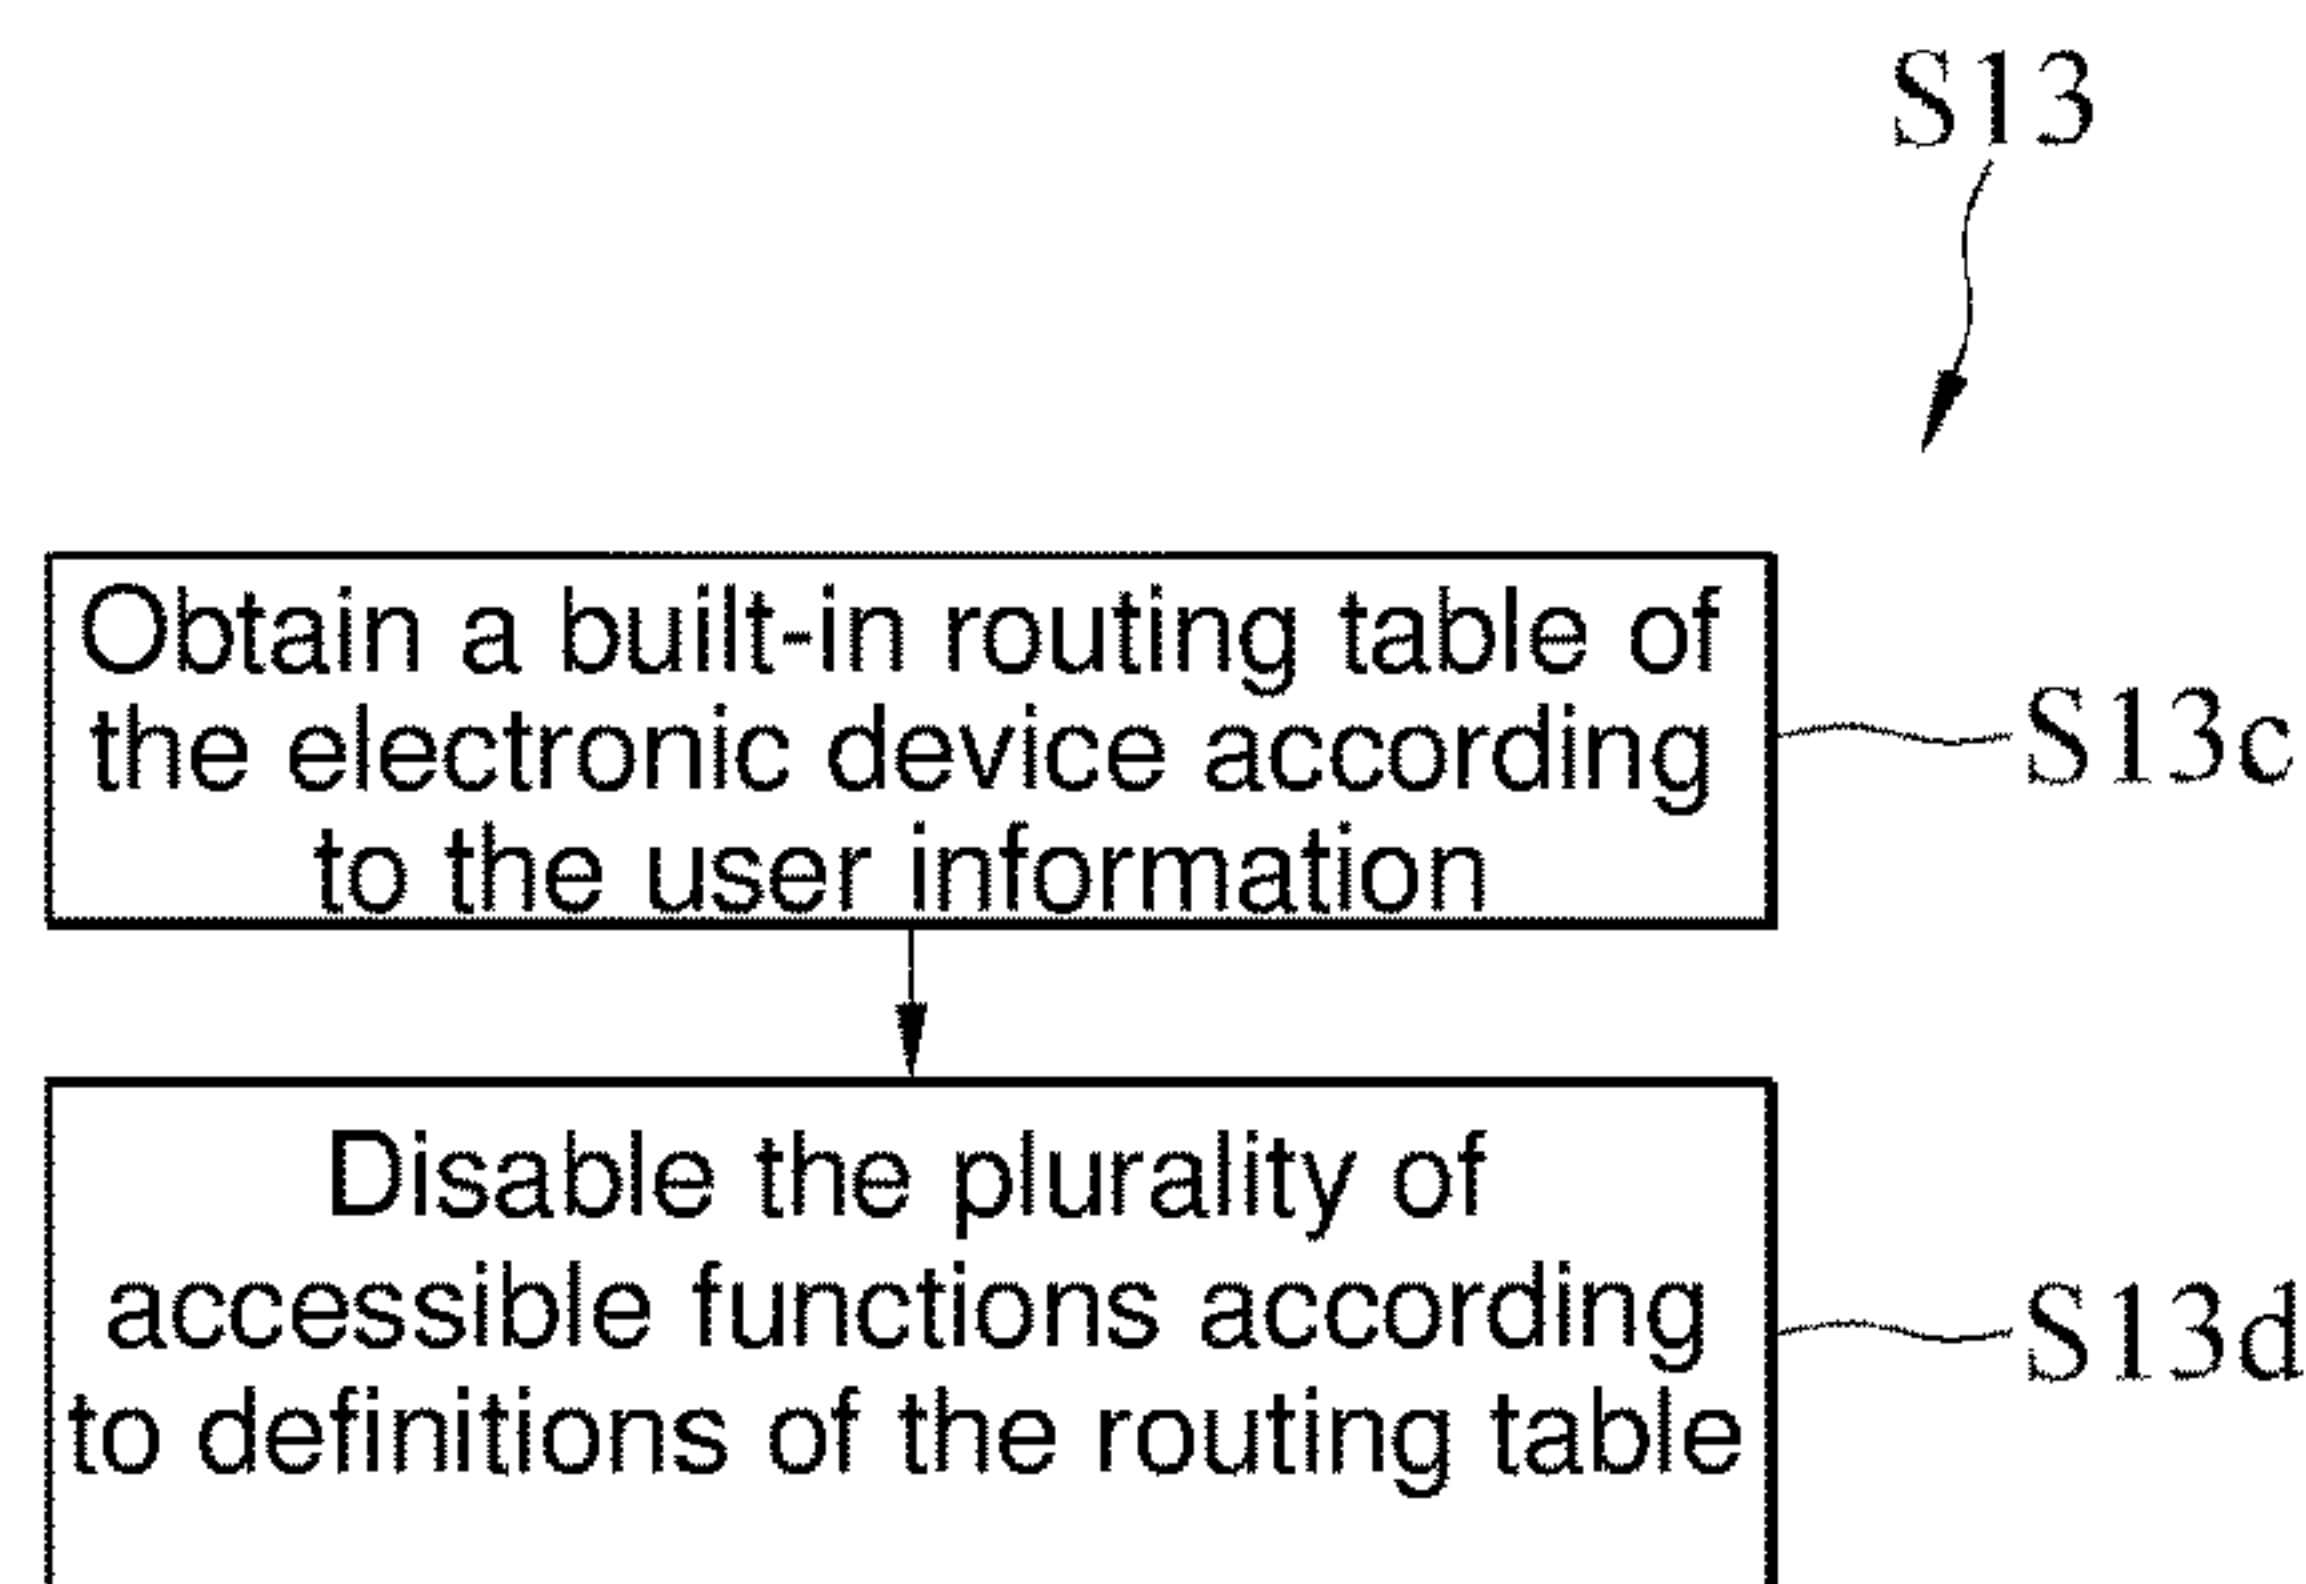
S13

Obtain a built-in routing table of the electronic device according to the user information

S13c

Disable the plurality of accessible functions according to definitions of the routing table

S13d